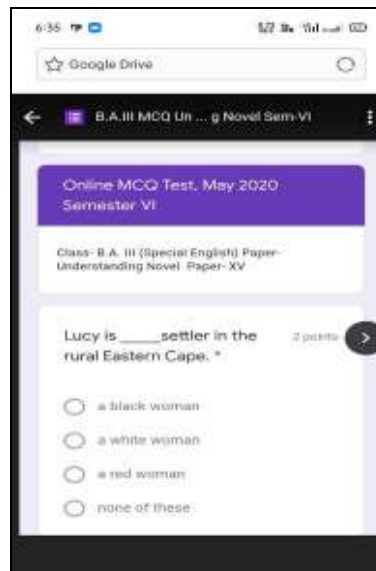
6:35

Google Drive

B.A.III MCQ Un ... g Novel Sem-VI

Online MCQ Test, May 2020 Semester VI

Class- B.A. III (Special English) Paper- Understanding Novel Paper- XV

Lucy is _____settler in the rural Eastern Cape. *

2 points

a black woman

a white woman

a red woman

none of these